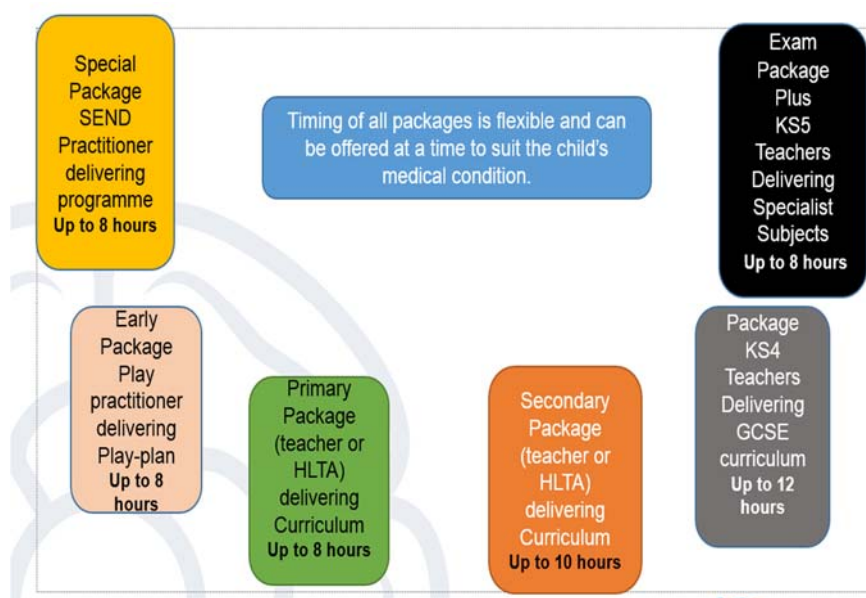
Special Package SEND Practitioner delivering programme
**Up to 8 hours**

Timing of all packages is flexible and can be offered at a time to suit the child's medical condition.

Exam Package Plus KS5 Teachers Delivering Specialist Subjects
**Up to 8 hours**

Early Package Play practitioner delivering Play-plan
**Up to 8 hours**

Primary Package (teacher or HLTA) delivering Curriculum
**Up to 8 hours**

Secondary Package (teacher or HLTA) delivering Curriculum
**Up to 10 hours**

Package KS4 Teachers Delivering GCSE curriculum
**Up to 12 hours**